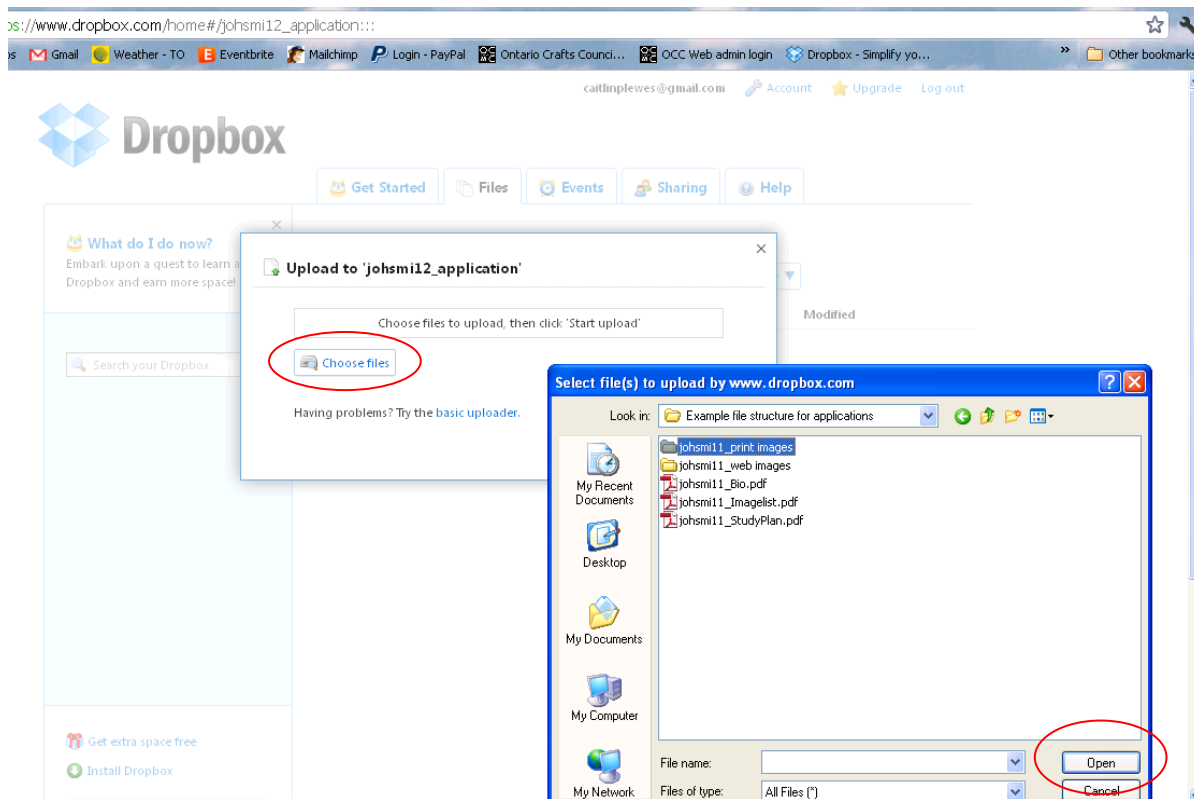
os://www.dropbox.com/home#/johsmi12_application:::

s Gmail Weather - TO Eventbrite Mailchimp Login - PayPal Ontario Crafts Counci... OCC Web admin login Dropbox - Simplify yo... » Other bookmarks

caitlinplewes@gmail.com Account Upgrade Log out

Dropbox

Get Started Files Events Sharing Help

What do I do now?
Embark upon a quest to learn a
Dropbox and earn more space!

Search your Dropbox

Get extra space free
Install Dropbox

Modified

Upload to 'johsmi12_application'

Choose files to upload, then click 'Start upload'

Choose files

Having problems? Try the basic uploader.

Select file(s) to upload by www.dropbox.com

Look in: Example file structure for applications

My Recent Documents
Desktop
My Documents
My Computer
My Network

johsmi11_print images
johsmi11_web images
johsmi11_Bio.pdf
johsmi11_Imagelist.pdf
johsmi11_StudyPlan.pdf

File name:
Files of type: All Files (*)

Open
Cancel